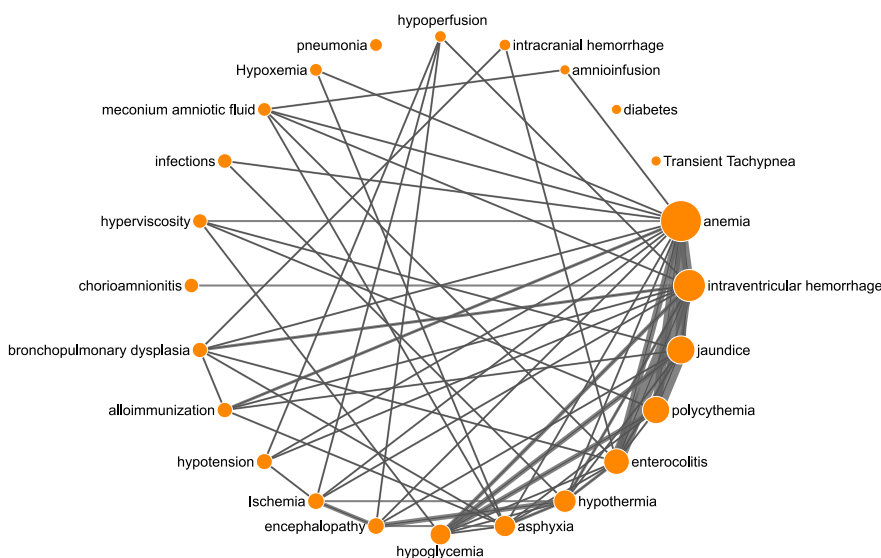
hypoperfusion
pneumonia
intracranial hemorrhage
Hypoxemia
amnioinfusion
meconium amniotic fluid
diabetes
infections
Transient Tachypnea
hyperviscosity
anemia
chorioamnionitis
intraventricular hemorrhage
bronchopulmonary dysplasia
jaundice
alloimmunization
polycythemia
hypotension
enterocolitis
Ischemia
hypothermia
encephalopathy
asphyxia
hypoglycemia